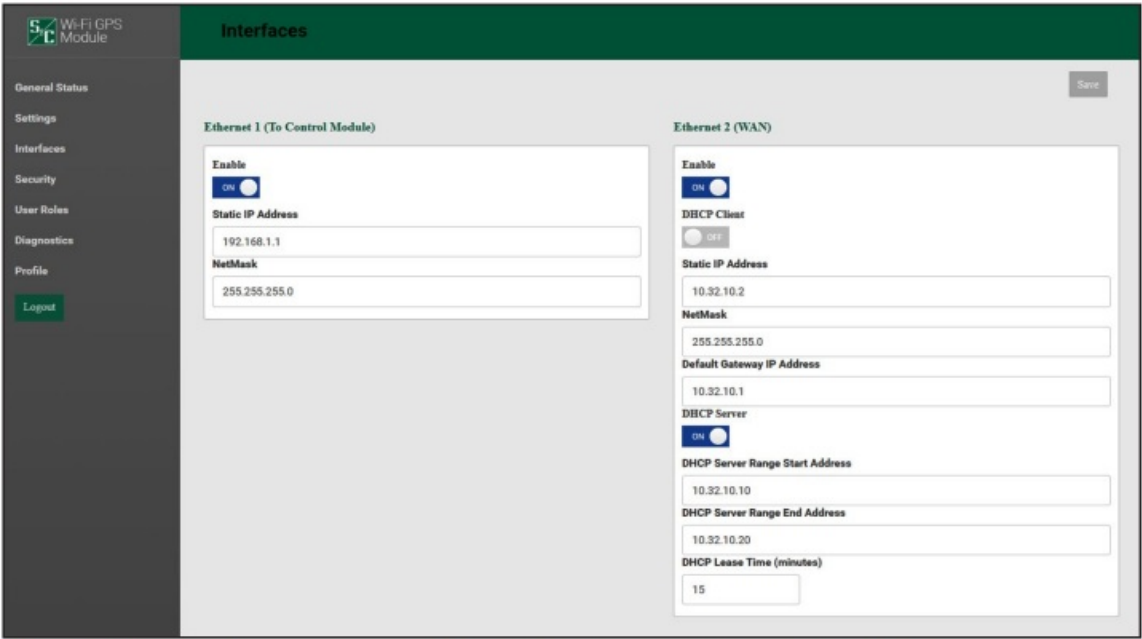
S/C Wi-Fi GPS Module

Interfaces

General Status
Settings
Interfaces
Security
User Roles
Diagnostics
Profile
Logout

Save

Ethernet 1 (To Control Module)

Enable
ON

Static IP Address
192.168.1.1

NetMask
255.255.255.0

Ethernet 2 (WAN)

Enable
ON

DHCP Client
OFF

Static IP Address
10.32.10.2

NetMask
255.255.255.0

Default Gateway IP Address
10.32.10.1

DHCP Server
ON

DHCP Server Range Start Address
10.32.10.10

DHCP Server Range End Address
10.32.10.20

DHCP Lease Time (minutes)
15